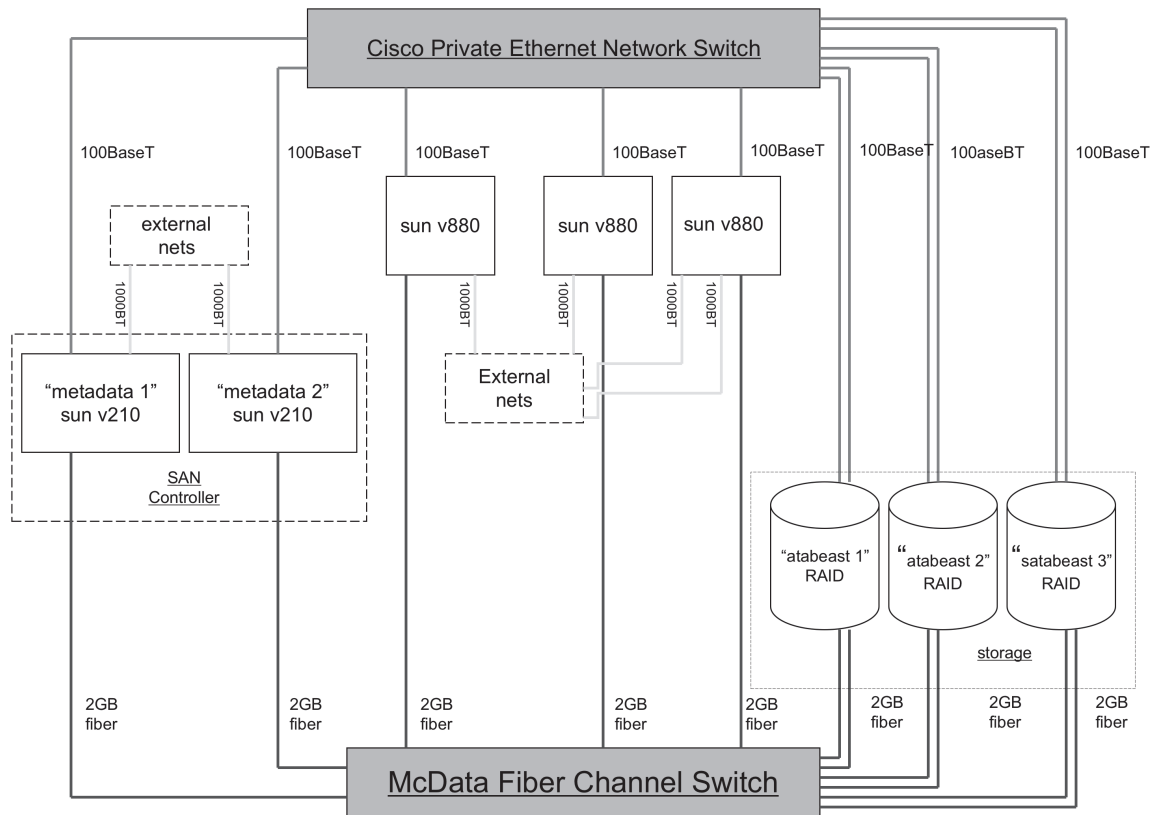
Cisco Private Ethernet Network Switch

100BaseT

100BaseT

100BaseT

100BaseT

100BaseT

100BaseT

100aseBT

100BaseT

external nets

sun v880

sun v880

sun v880

1000BT

1000BT

1000BT

1000BT

1000BT

1000BT

"metadata 1" sun v210

"metadata 2" sun v210

External nets

SAN Controller

"atabeast 1" RAID

"atabeast 2" RAID

"satabeast 3" RAID

storage

2GB fiber

2GB fiber

2GB fiber

2GB fiber

2GB fiber

2GB fiber

2GB fiber

2GB fiber

McData Fiber Channel Switch